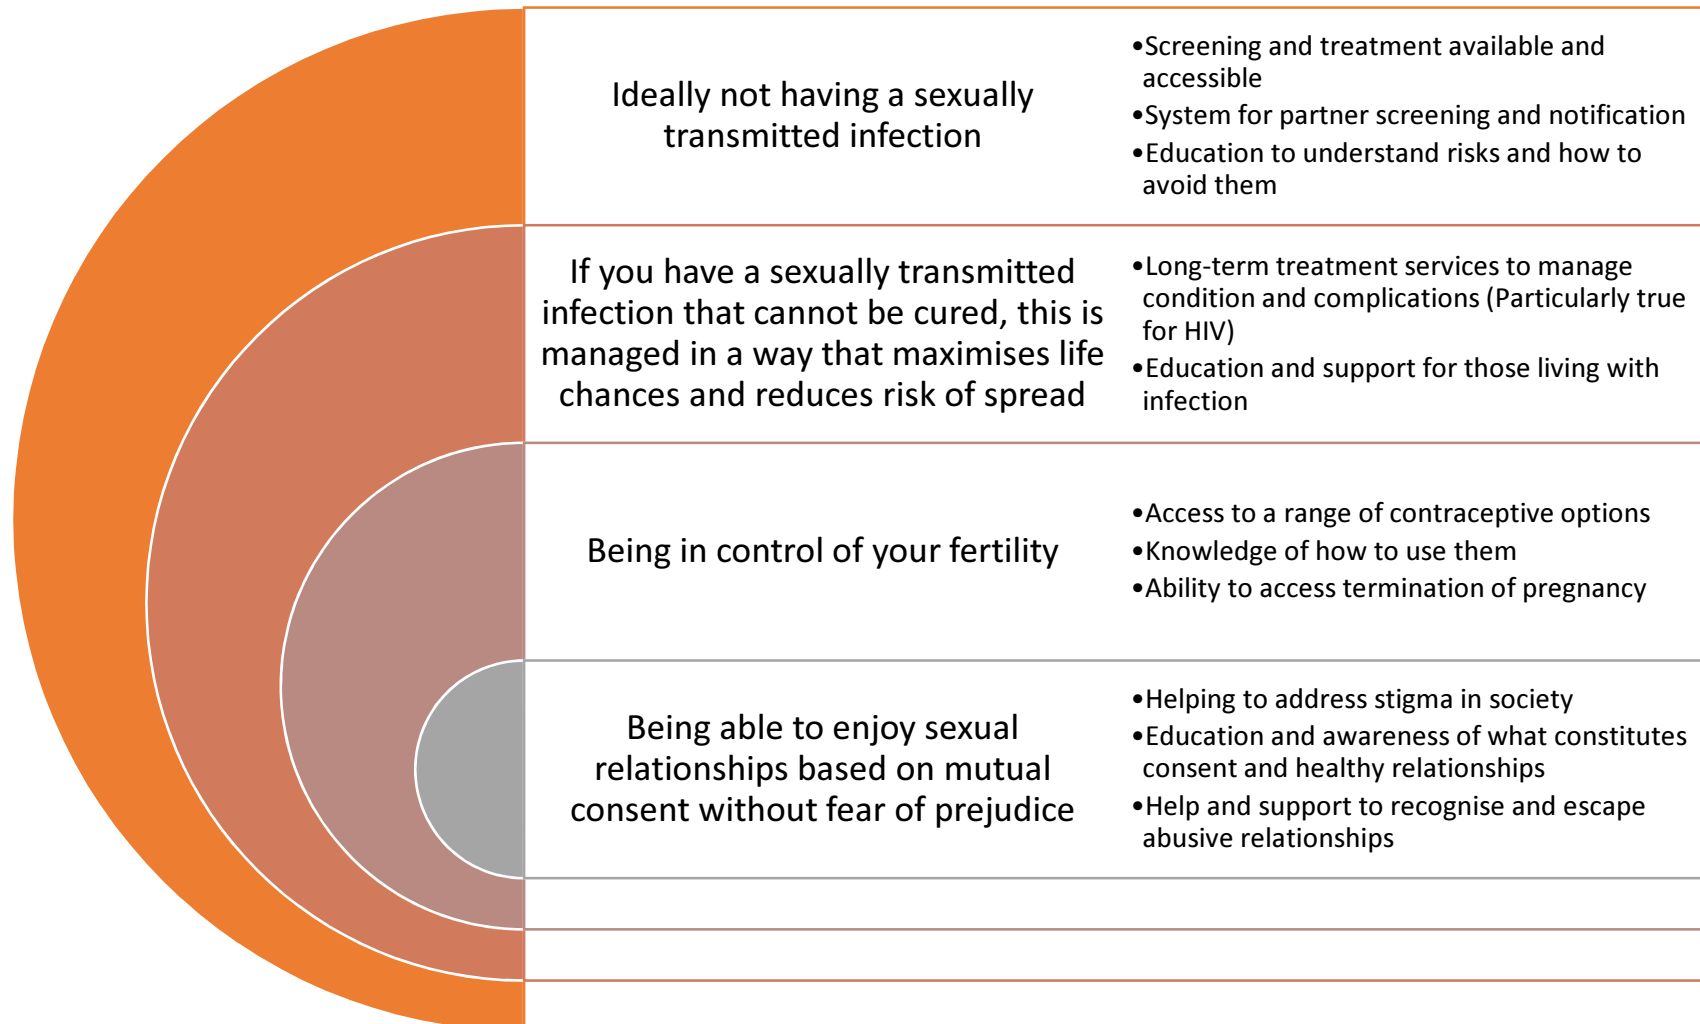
Ideally not having a sexually transmitted infection

•Screening and treatment available and accessible
•System for partner screening and notification
•Education to understand risks and how to avoid them

If you have a sexually transmitted infection that cannot be cured, this is managed in a way that maximises life chances and reduces risk of spread

•Long-term treatment services to manage condition and complications (Particularly true for HIV)
•Education and support for those living with infection

Being in control of your fertility

•Access to a range of contraceptive options
•Knowledge of how to use them
•Ability to access termination of pregnancy

Being able to enjoy sexual relationships based on mutual consent without fear of prejudice

•Helping to address stigma in society
•Education and awareness of what constitutes consent and healthy relationships
•Help and support to recognise and escape abusive relationships